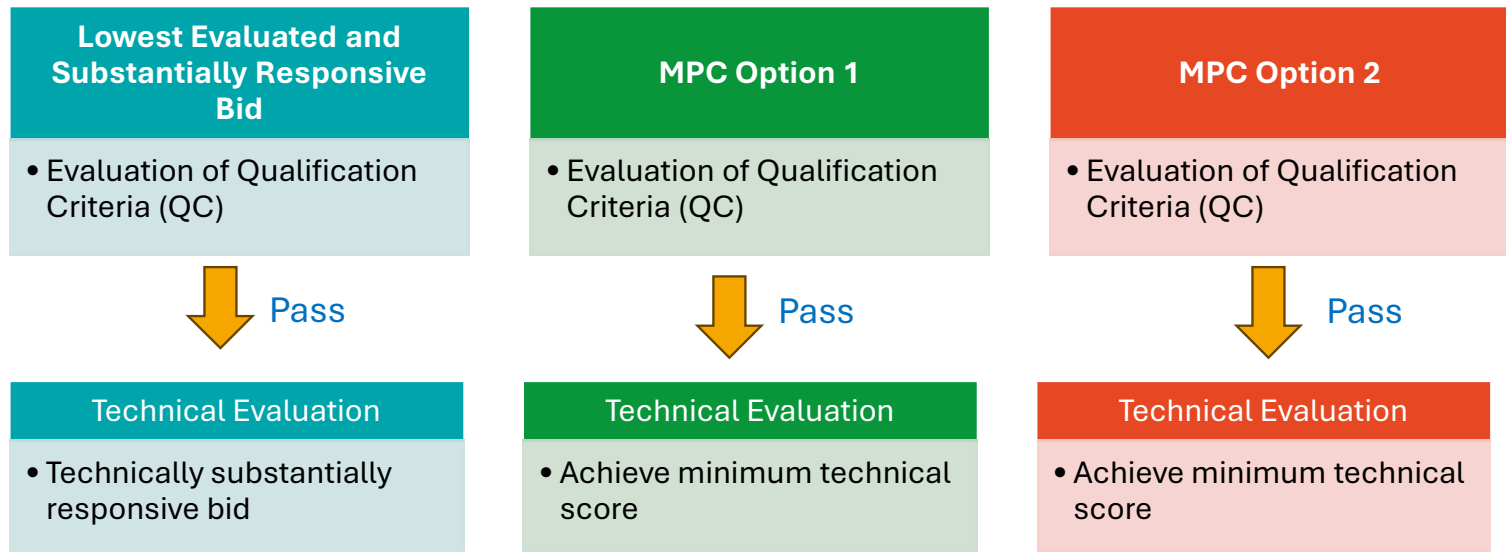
Lowest Evaluated and Substantially Responsive Bid

• Evaluation of Qualification Criteria (QC)

Pass

Technical Evaluation

• Technically substantially responsive bid

MPC Option 1

• Evaluation of Qualification Criteria (QC)

Pass

Technical Evaluation

• Achieve minimum technical score

MPC Option 2

• Evaluation of Qualification Criteria (QC)

Pass

Technical Evaluation

• Achieve minimum technical score